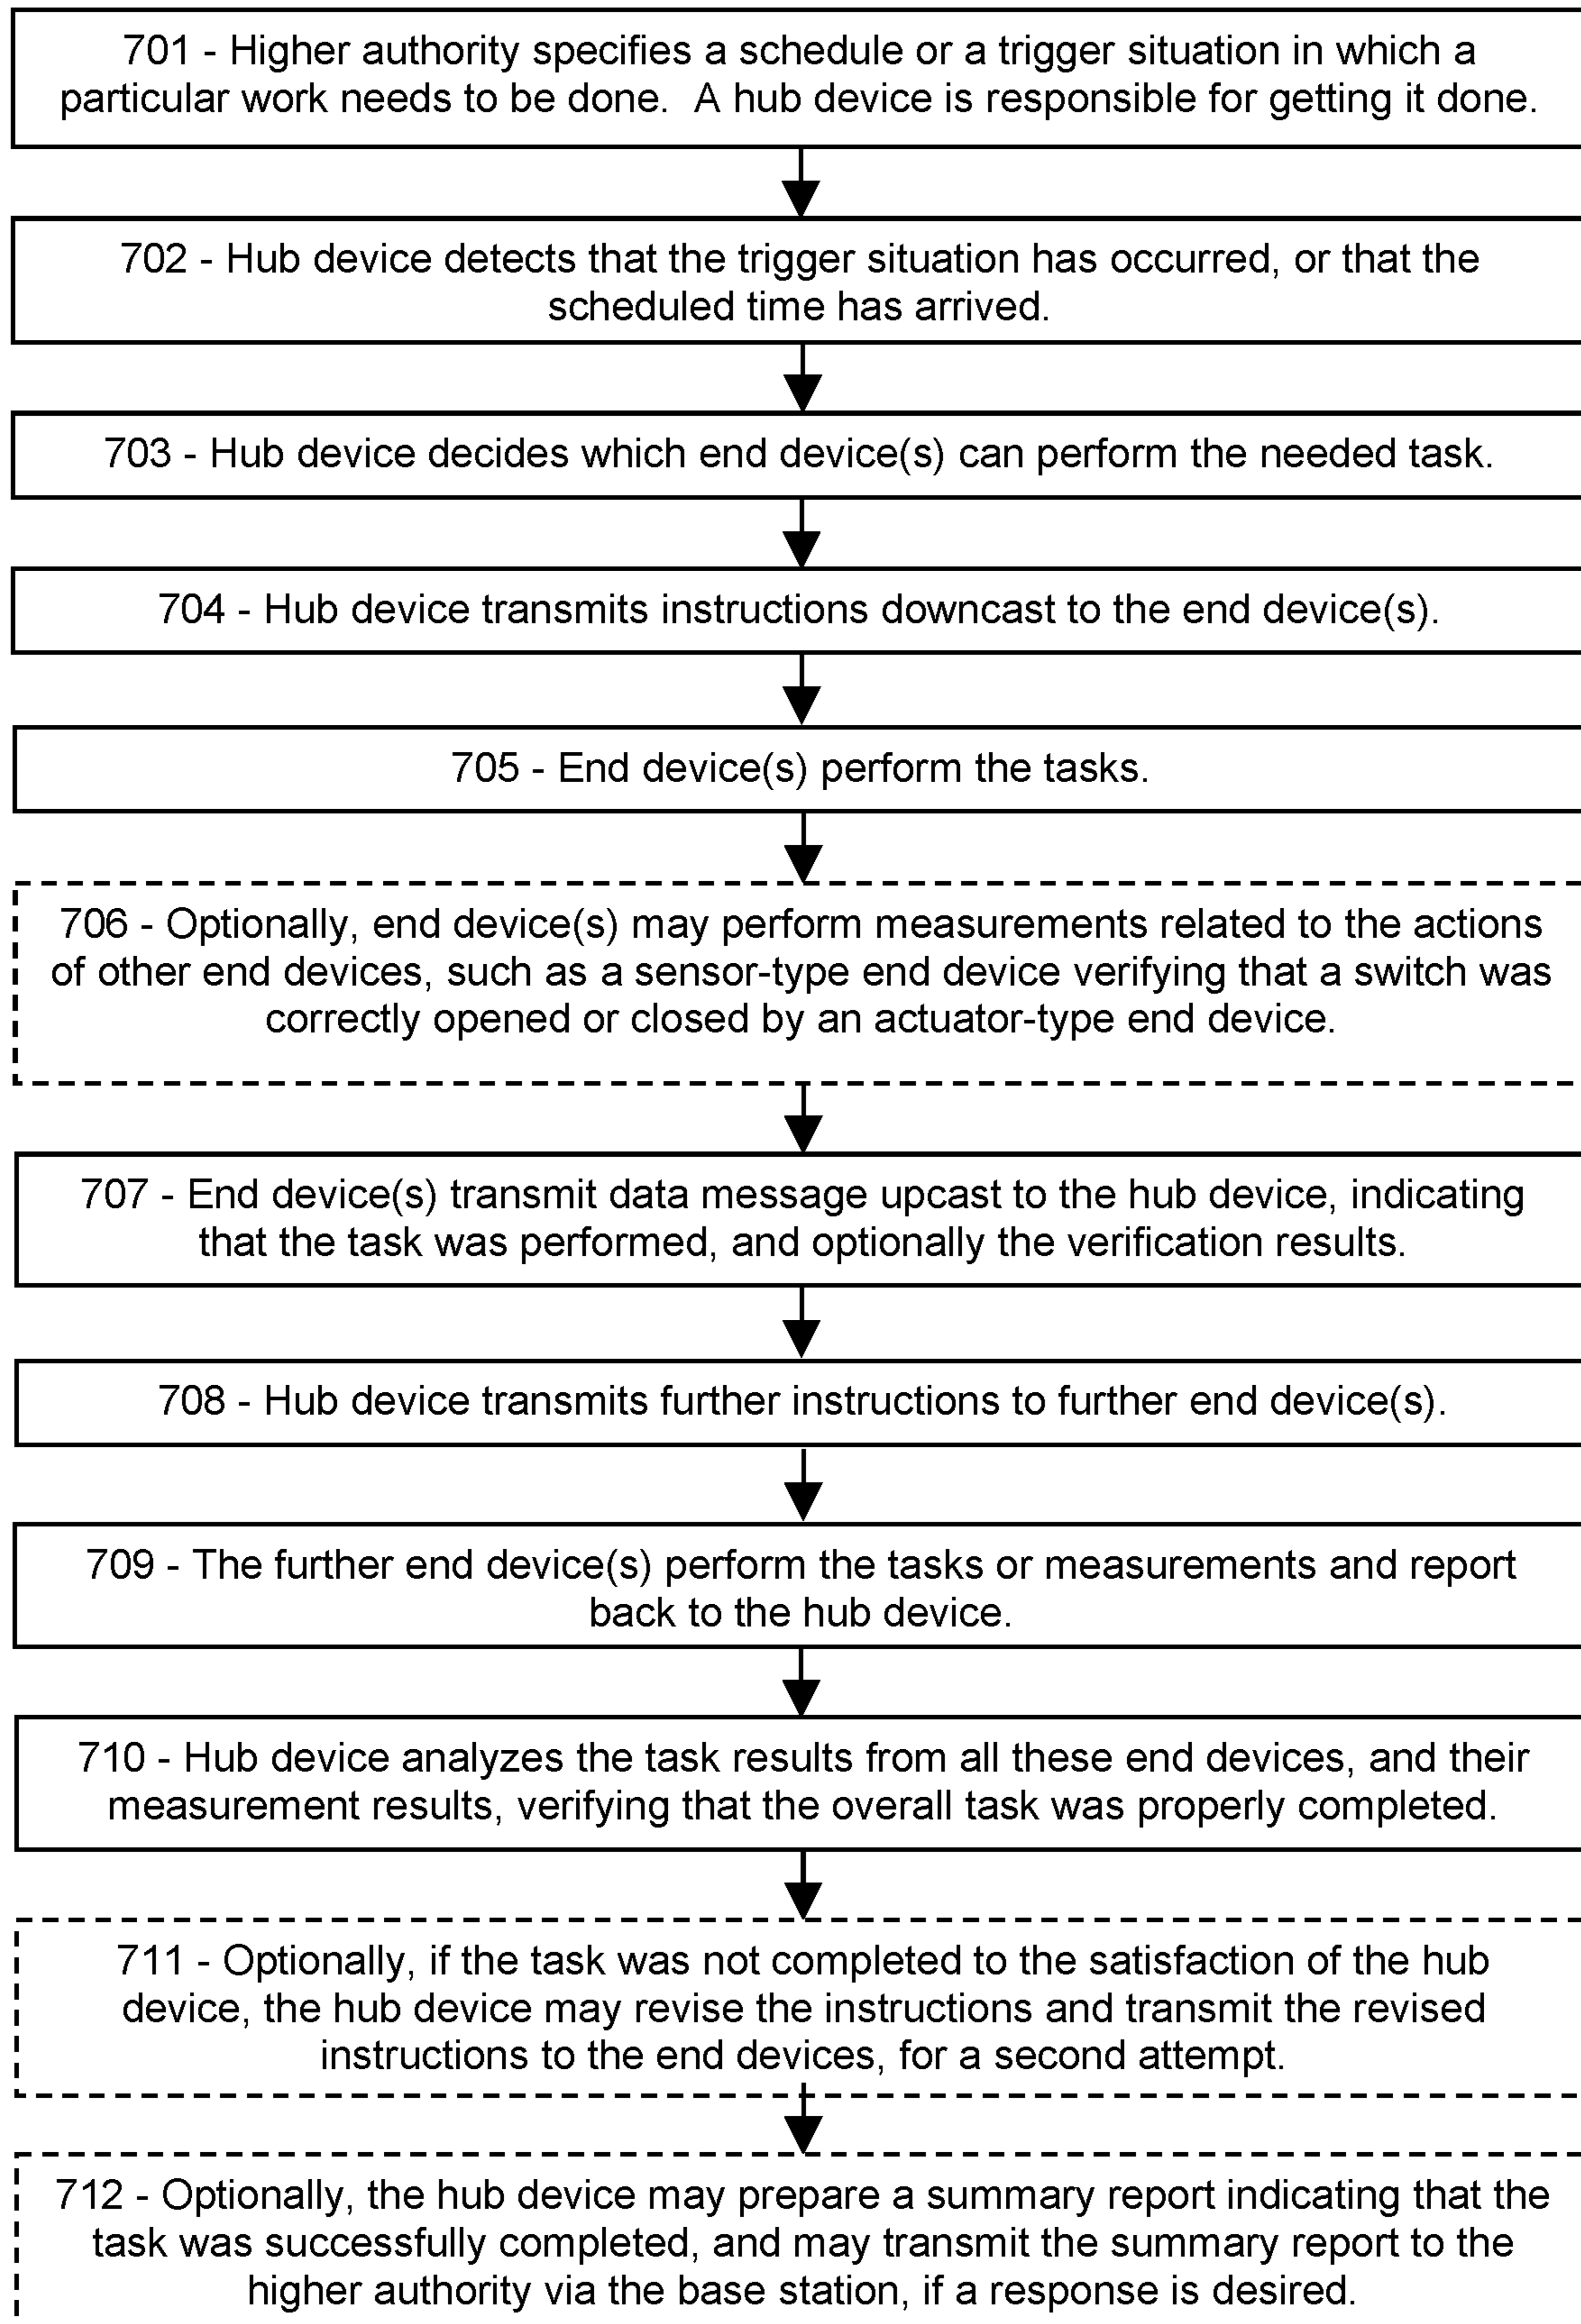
701 - Higher authority specifies a schedule or a trigger situation in which a particular work needs to be done. A hub device is responsible for getting it done.

702 - Hub device detects that the trigger situation has occurred, or that the scheduled time has arrived.

703 - Hub device decides which end device(s) can perform the needed task.

704 - Hub device transmits instructions downcast to the end device(s).

705 - End device(s) perform the tasks.

706 - Optionally, end device(s) may perform measurements related to the actions of other end devices, such as a sensor-type end device verifying that a switch was correctly opened or closed by an actuator-type end device.

707 - End device(s) transmit data message upcast to the hub device, indicating that the task was performed, and optionally the verification results.

708 - Hub device transmits further instructions to further end device(s).

709 - The further end device(s) perform the tasks or measurements and report back to the hub device.

710 - Hub device analyzes the task results from all these end devices, and their measurement results, verifying that the overall task was properly completed.

711 - Optionally, if the task was not completed to the satisfaction of the hub device, the hub device may revise the instructions and transmit the revised instructions to the end devices, for a second attempt.

712 - Optionally, the hub device may prepare a summary report indicating that the task was successfully completed, and may transmit the summary report to the higher authority via the base station, if a response is desired.